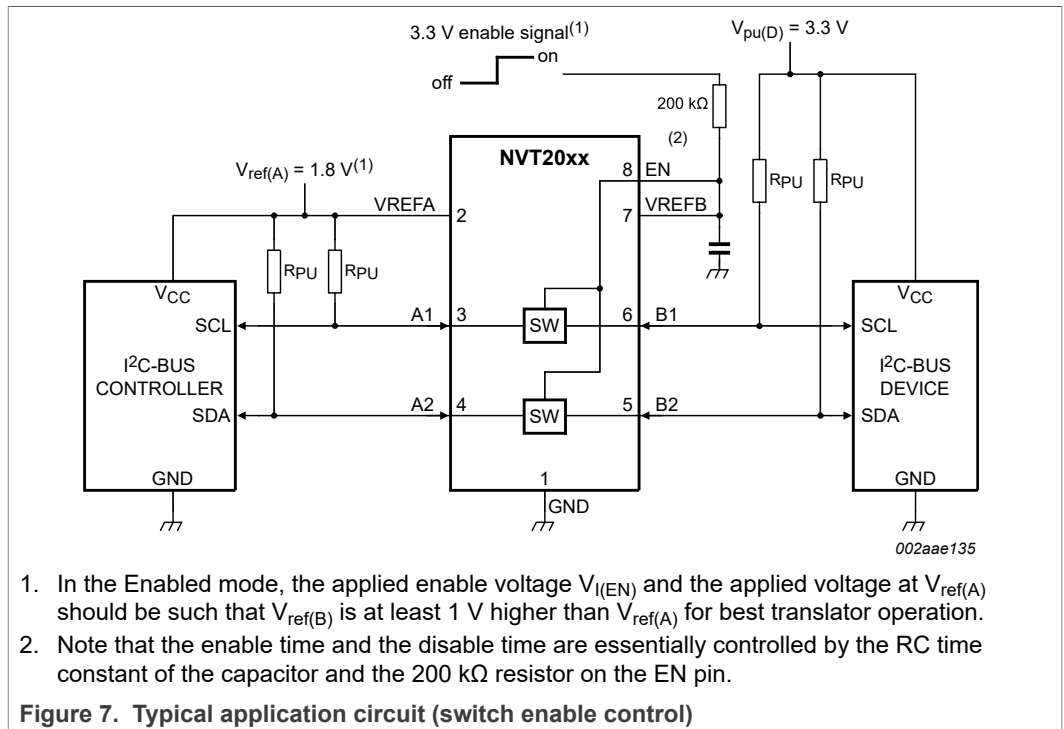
3.3 V enable signal$^{(1)}$

on

off

$V_{pu(D)}$ = 3.3 V

200 kΩ

(2)

NVT20xx

$V_{ref(A)}$ = 1.8 V$^{(1)}$

8 EN

7 VREFB

VREFA 2

$R_{PU}$

$R_{PU}$

$R_{PU}$

$R_{PU}$

$V_{CC}$

SCL

$I^2$C-BUS CONTROLLER

SDA

GND

A1 3

SW

6 B1

A2 4

SW

5 B2

1

GND

$V_{CC}$

SCL

$I^2$C-BUS DEVICE

SDA

GND

002aae135

1. In the Enabled mode, the applied enable voltage $V_{I(EN)}$ and the applied voltage at $V_{ref(A)}$ should be such that $V_{ref(B)}$ is at least 1 V higher than $V_{ref(A)}$ for best translator operation.

2. Note that the enable time and the disable time are essentially controlled by the RC time constant of the capacitor and the 200 kΩ resistor on the EN pin.

Figure 7. Typical application circuit (switch enable control)